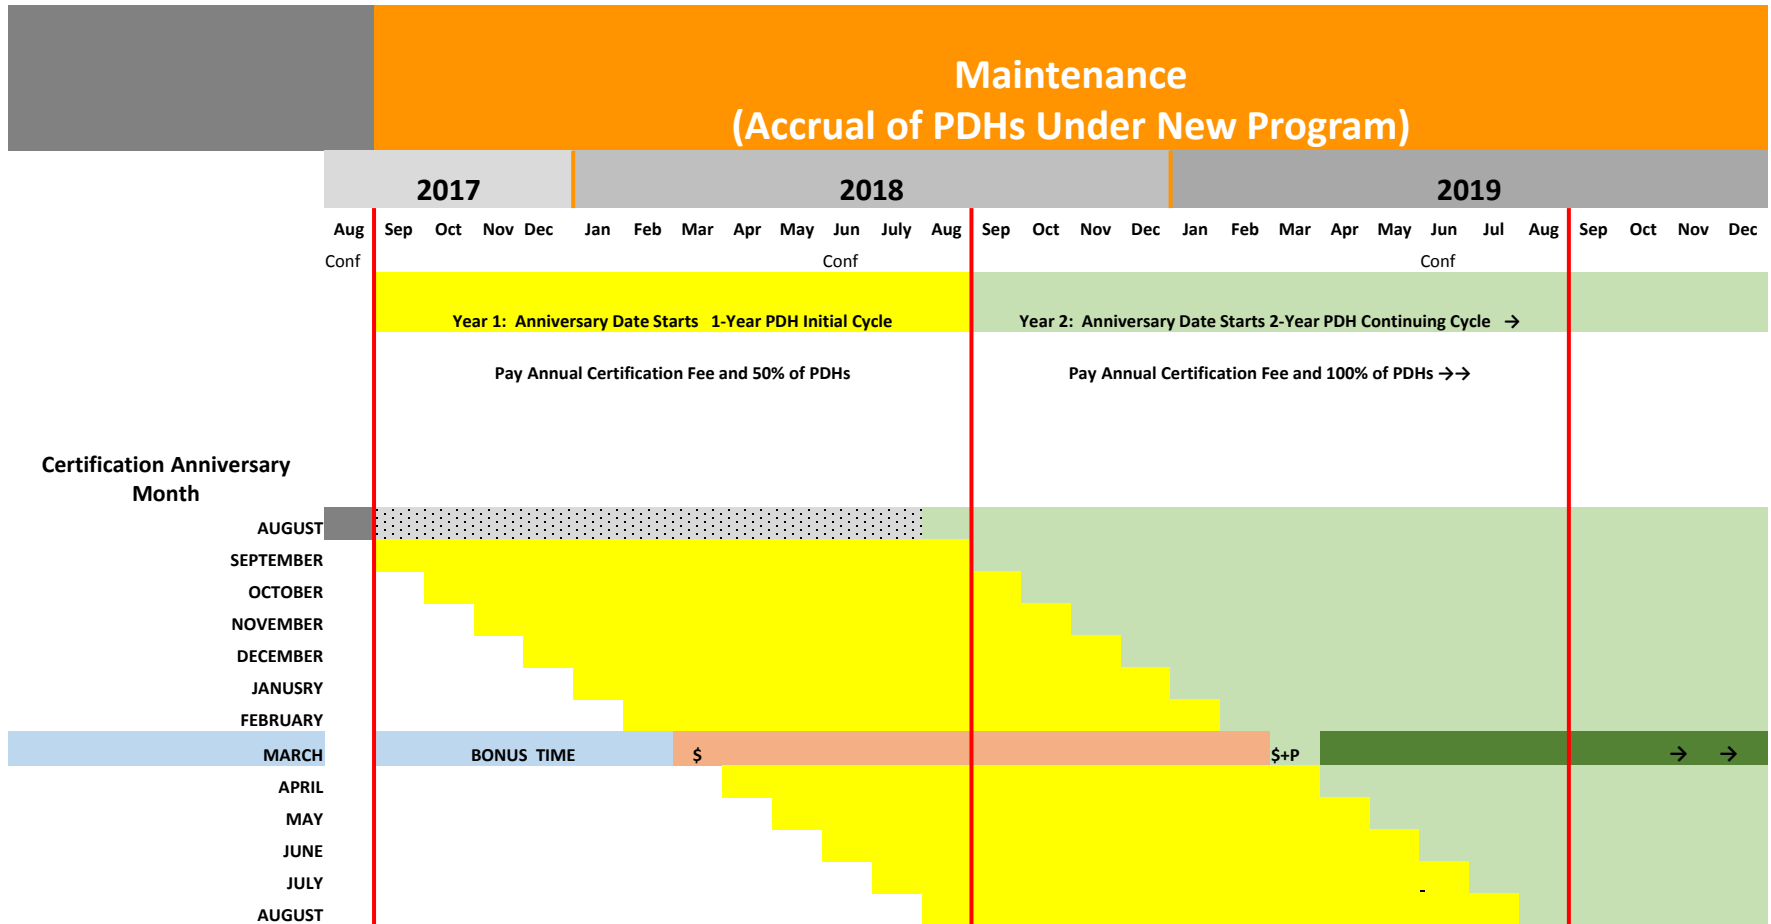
Maintenance
(Accrual of PDHs Under New Program)

| 2017 | | | | | 2018 | | | | | | | | | 2019 | | | | | | | | | | | | | |
|---|---|---|---|---|---|---|---|---|---|---|---|---|---|---|---|---|---|---|---|---|---|---|---|---|---|---|---|
| Aug | Sep | Oct | Nov | Dec | Jan | Feb | Mar | Apr | May | Jun | July | Aug | Sep | Oct | Nov | Dec | Jan | Feb | Mar | Apr | May | Jun | Jul | Aug | Sep | Oct | Nov | Dec |
| Conf | | | | | | | | | | Conf | | | | | | | | | | | | Conf | | | | | | |

Year 1: Anniversary Date Starts 1-Year PDH Initial Cycle

Year 2: Anniversary Date Starts 2-Year PDH Continuing Cycle →

Pay Annual Certification Fee and 50% of PDHs

Pay Annual Certification Fee and 100% of PDHs →→

Certification Anniversary Month

AUGUST
SEPTEMBER
OCTOBER
NOVEMBER
DECEMBER
JANUSRY
FEBRUARY
MARCH BONUS TIME $ $+P → →
APRIL
MAY
JUNE
JULY
AUGUST